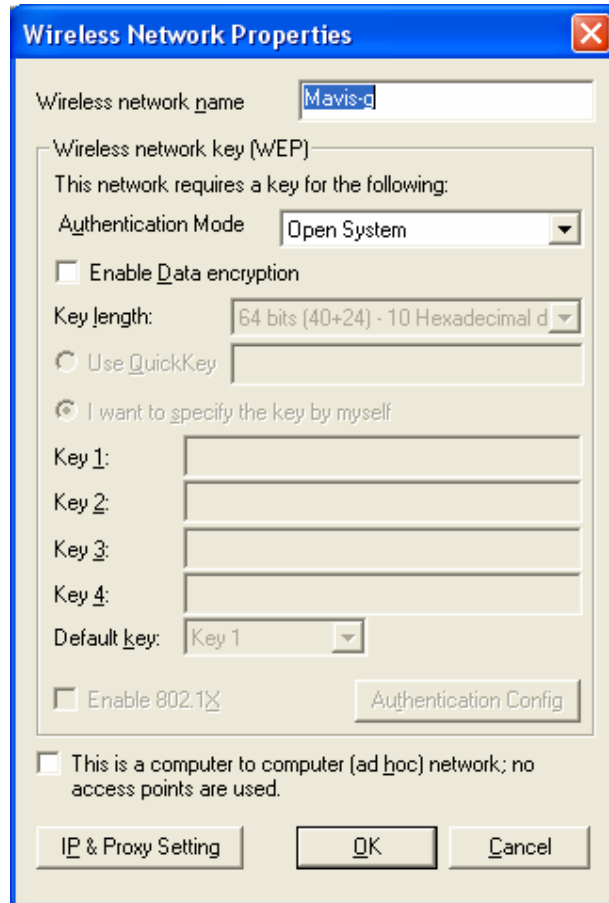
Wireless Network Properties

Wireless network name Mavis-g

Wireless network key (WEP)

This network requires a key for the following:

Authentication Mode Open System

Enable Data encryption

Key length: 64 bits (40+24) - 10 Hexadecimal d

Use QuickKey

I want to specify the key by myself

Key 1:

Key 2:

Key 3:

Key 4:

Default key: Key 1

Enable 802.1X

Authentication Config

This is a computer to computer (ad hoc) network; no access points are used.

IP & Proxy Setting

OK

Cancel